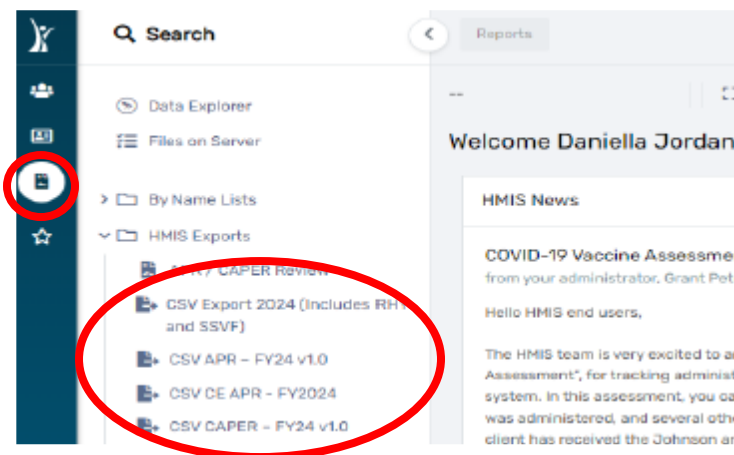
Search

Data Explorer

Files on Server

By Name Lists

HMIS Exports

APR / CAPER Review

CSV Export 2024 (Includes RH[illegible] and SSVF)

CSV APR – FY24 v1.0

CSV CE APR – FY2024

CSV CAPER – FY24 v1.0

Reports

--

Welcome Daniella Jordan

HMIS News

COVID-19 Vaccine Assessme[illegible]

from your administrator, Grant Pet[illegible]

Hello HMIS end users,

The HMIS team is very excited to a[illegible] Assessment", for tracking administ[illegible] system. In this assessment, you ca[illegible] was administered, and several othe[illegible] client has received the Johnson an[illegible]